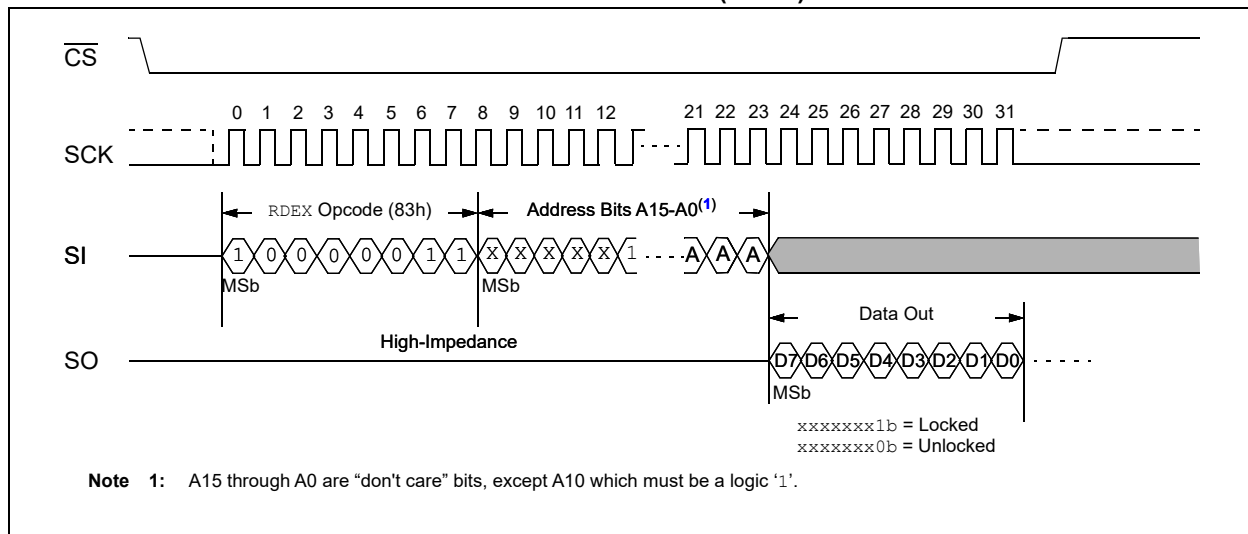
$\overline{CS}$

0 1 2 3 4 5 6 7 8 9 10 11 12 21 22 23 24 25 26 27 28 29 30 31

SCK

RDEX Opcode (83h)

Address Bits A15-A0$^{(1)}$

SI

1 0 0 0 0 0 1 1 X X X X X 1 A A A

MSb

MSb

Data Out

High-Impedance

SO

D7 D6 D5 D4 D3 D2 D1 D0

MSb

xxxxxxx1b = Locked
xxxxxxx0b = Unlocked

Note 1: A15 through A0 are "don't care" bits, except A10 which must be a logic '1'.